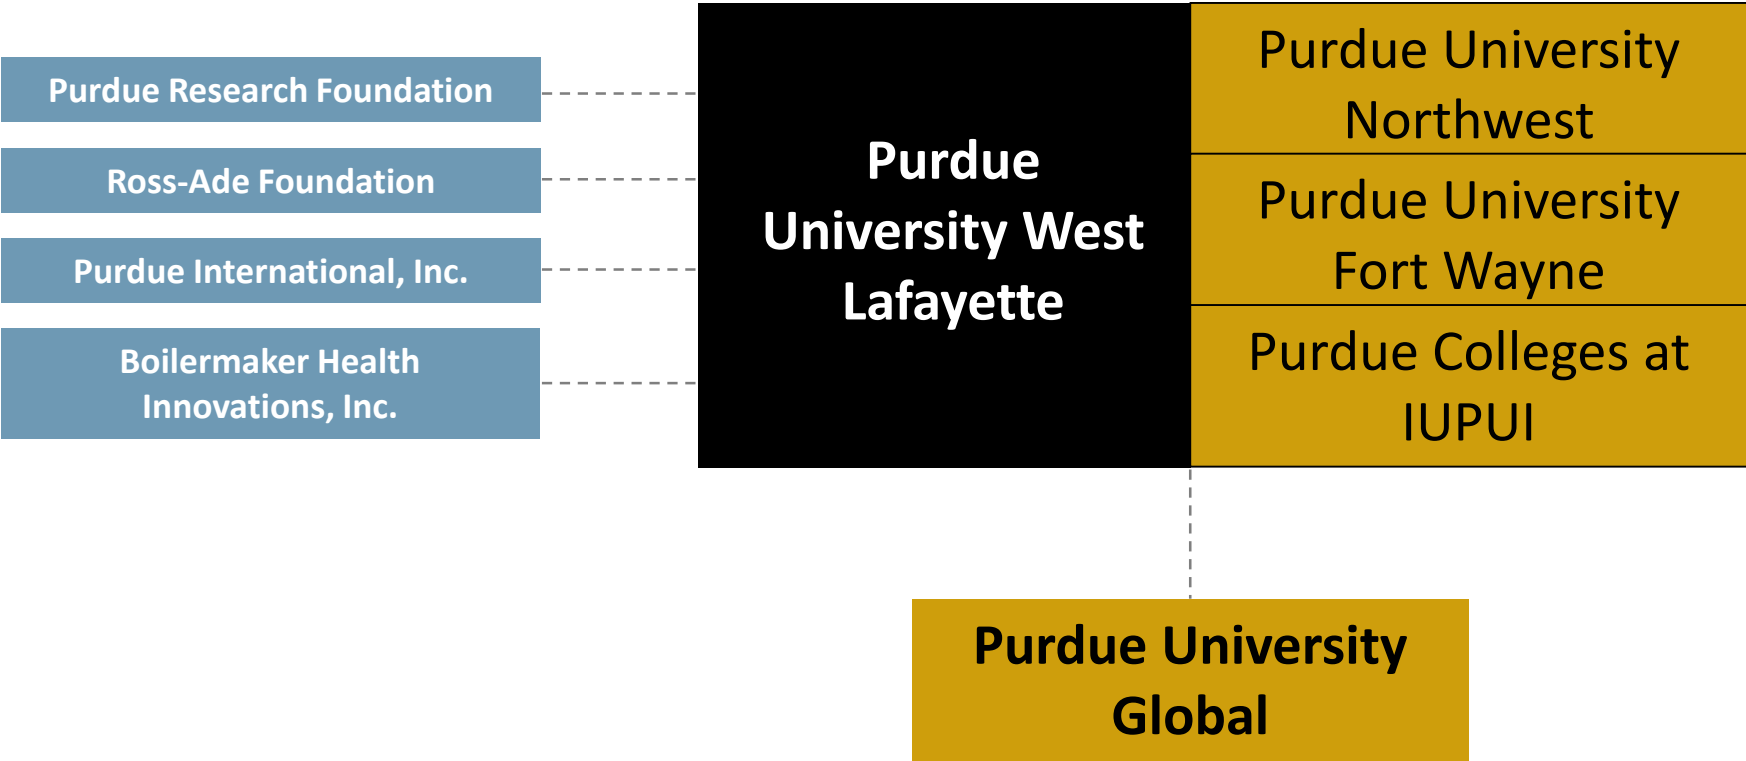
Purdue Research Foundation

Ross-Ade Foundation

Purdue International, Inc.

Boilermaker Health Innovations, Inc.

Purdue University West Lafayette

Purdue University Northwest

Purdue University Fort Wayne

Purdue Colleges at IUPUI

Purdue University Global